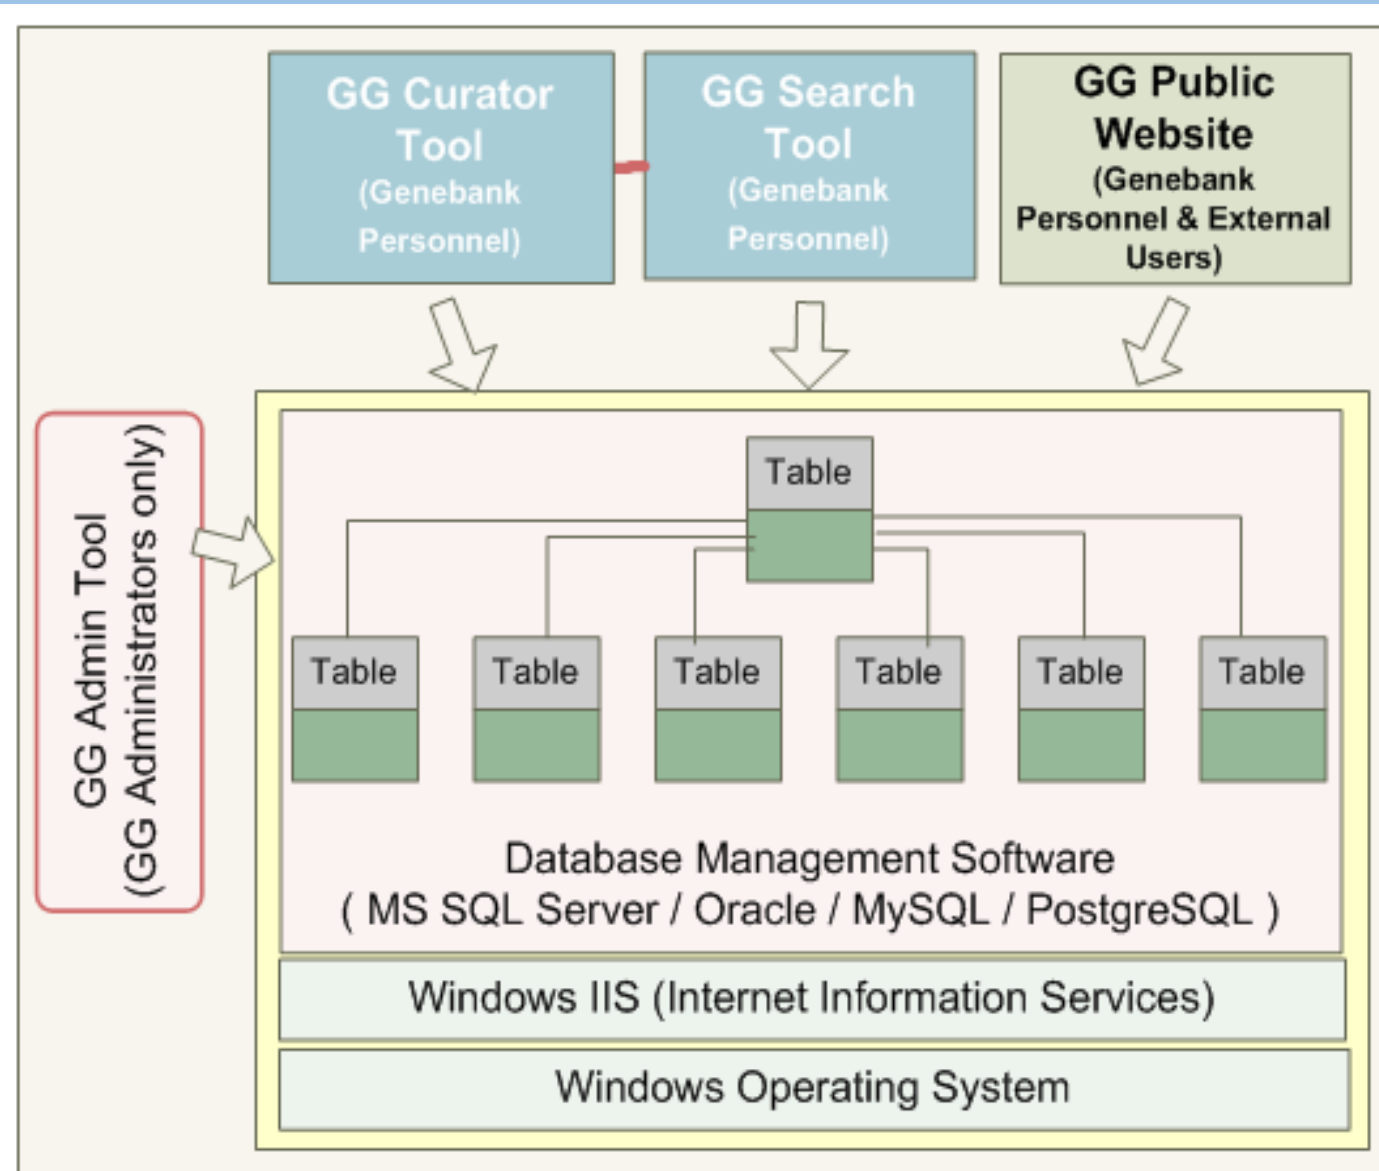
GG Curator Tool (Genebank Personnel)

GG Search Tool (Genebank Personnel)

GG Public Website (Genebank Personnel & External Users)

GG Admin Tool (GG Administrators only)

Table

Table

Table

Table

Table

Table

Table

Database Management Software
( MS SQL Server / Oracle / MySQL / PostgreSQL )

Windows IIS (Internet Information Services)

Windows Operating System